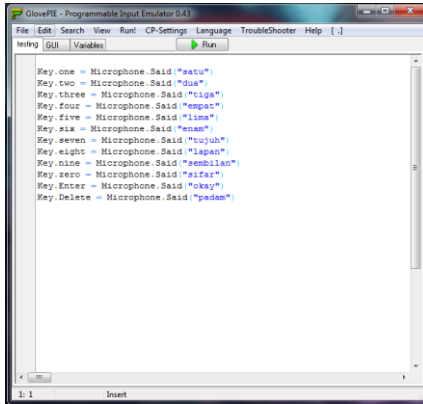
GlovePIE - Programmable Input Emulator 0.43

File Edit Search View Run! CP-Settings Language TroubleShooter Help [..]

testing GUI Variables Run

Key.one = Microphone.Said("satu")
Key.two = Microphone.Said("dua")
Key.three = Microphone.Said("tiga")
Key.four = Microphone.Said("empat")
Key.five = Microphone.Said("lima")
Key.six = Microphone.Said("enam")
Key.seven = Microphone.Said("tujuh")
Key.eight = Microphone.Said("lapan")
Key.nine = Microphone.Said("sembilan")
Key.zero = Microphone.Said("sifar")
Key.Enter = Microphone.Said("okay")
Key.Delete = Microphone.Said("padam")

1: 1 Insert